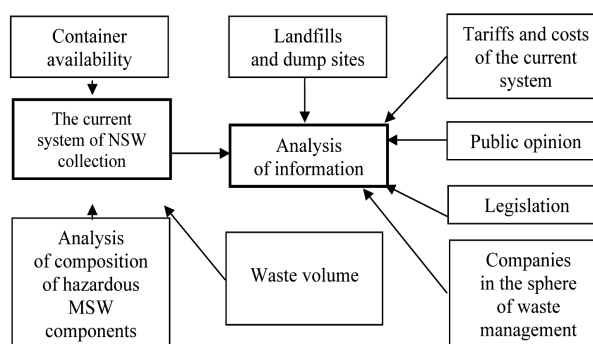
Container availability

Landfills and dump sites

Tariffs and costs of the current system

The current system of NSW collection

Analysis of information

Public opinion

Legislation

Analysis of composition of hazardous MSW components

Waste volume

Companies in the sphere of waste management